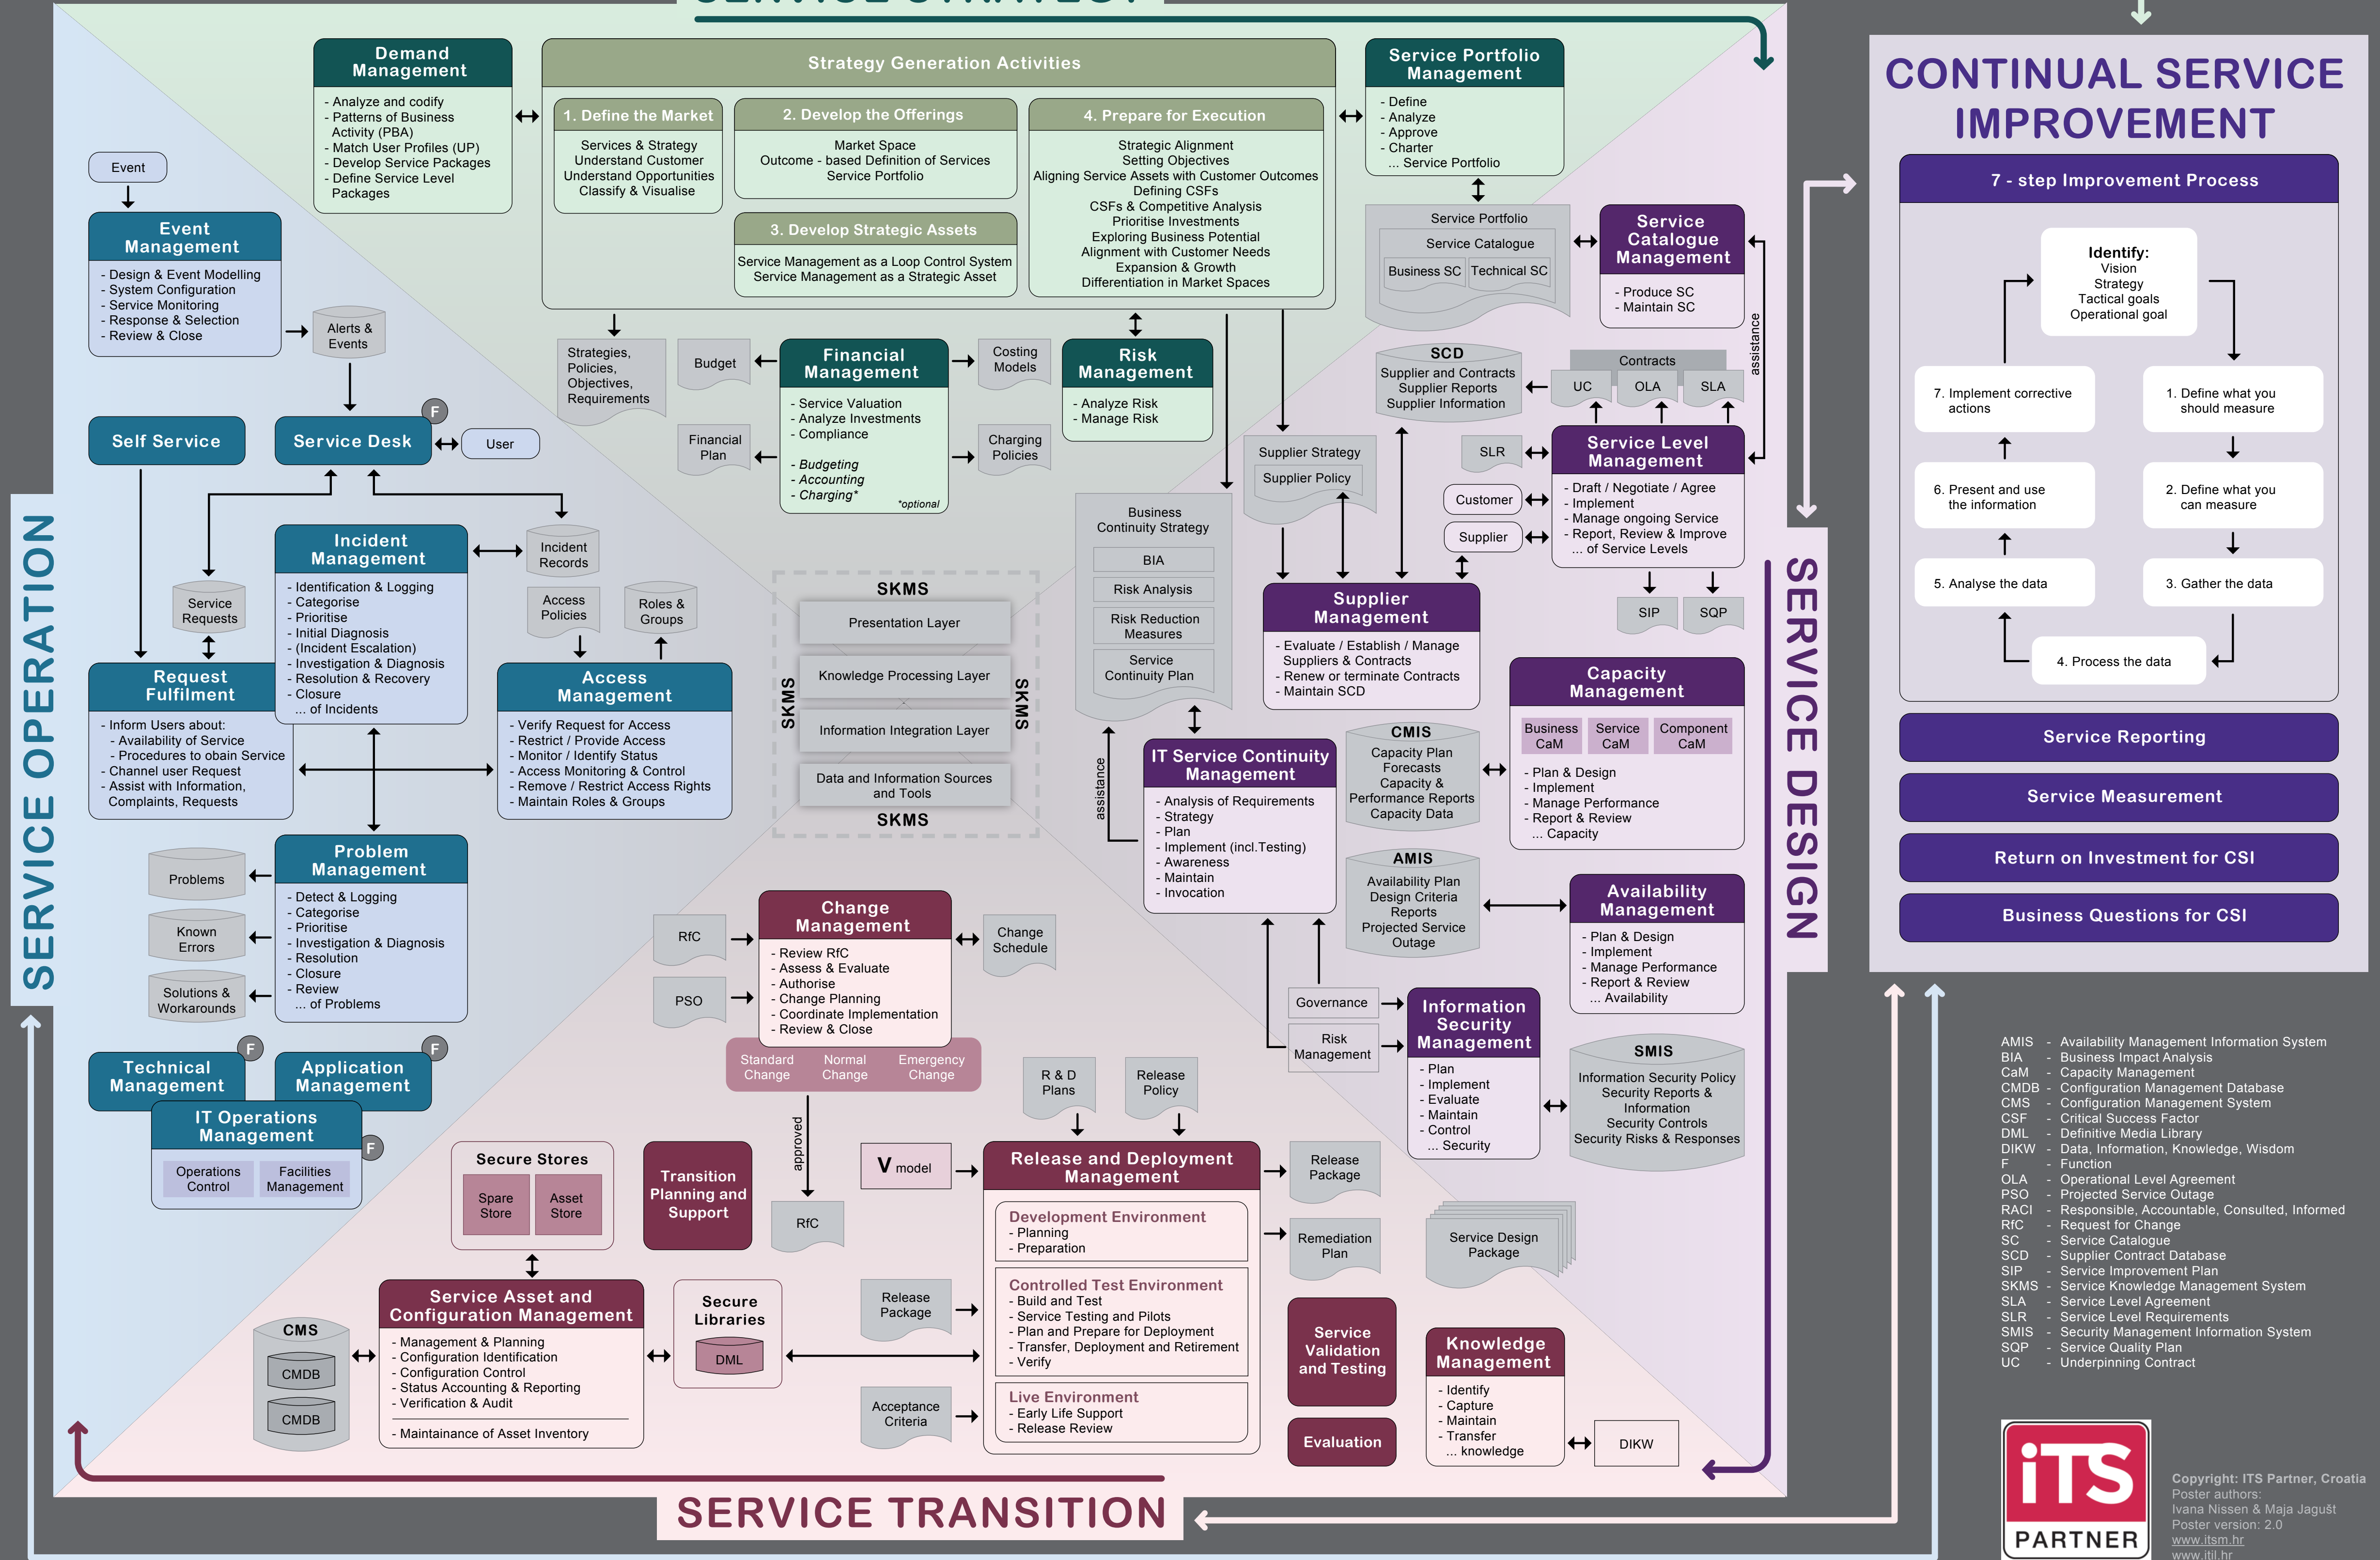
Demand Management
- Analyze and codify
- Patterns of Business Activity (PBA)
- Match User Profiles (UP)
- Develop Service Packages
- Define Service Level Packages

Strategy Generation Activities

1. Define the Market
Services & Strategy
Understand Customer
Understand Opportunities
Classify & Visualise

2. Develop the Offerings
Market Space
Outcome - based Definition of Services
Service Portfolio

3. Develop Strategic Assets
Service Management as a Loop Control System
Service Management as a Strategic Asset

4. Prepare for Execution
Strategic Alignment
Setting Objectives
Aligning Service Assets with Customer Outcomes
Defining CSFs
CSFs & Competitive Analysis
Prioritise Investments
Exploring Business Potential
Alignment with Customer Needs
Expansion & Growth
Differentiation in Market Spaces

Service Portfolio Management
- Define
- Analyze
- Approve
- Charter
... Service Portfolio

CONTINUAL SERVICE IMPROVEMENT

7 - step Improvement Process

Identify:
Vision
Strategy
Tactical goals
Operational goal

7. Implement corrective actions
1. Define what you should measure
6. Present and use the information
2. Define what you can measure
5. Analyse the data
3. Gather the data
4. Process the data

Service Reporting
Service Measurement
Return on Investment for CSI
Business Questions for CSI

Event

Event Management
- Design & Event Modelling
- System Configuration
- Service Monitoring
- Response & Selection
- Review & Close

Alerts & Events

Service Portfolio
Service Catalogue
Business SC
Technical SC

Service Catalogue Management
- Produce SC
- Maintain SC

assistance

Strategies, Policies, Objectives, Requirements

Budget

Financial Management
- Service Valuation
- Analyze Investments
- Compliance
- Budgeting
- Accounting
- Charging*
*optional

Costing Models

Risk Management
- Analyze Risk
- Manage Risk

Financial Plan

Charging Policies

SCD
Supplier and Contracts
Supplier Reports
Supplier Information

Contracts
UC
OLA
SLA

Self Service
Service Desk
F
User

Supplier Strategy
Supplier Policy

SLR

Service Level Management
- Draft / Negotiate / Agree
- Implement
- Manage ongoing Service
- Report, Review & Improve
... of Service Levels

Customer
Supplier

Incident Management
- Identification & Logging
- Categorise
- Prioritise
- Initial Diagnosis
- (Incident Escalation)
- Investigation & Diagnosis
- Resolution & Recovery
- Closure
... of Incidents

Incident Records

Service Requests

Access Policies
Roles & Groups

SKMS
Presentation Layer
Knowledge Processing Layer
Information Integration Layer
Data and Information Sources and Tools
SKMS
SKMS
SKMS

Business Continuity Strategy
BIA
Risk Analysis
Risk Reduction Measures
Service Continuity Plan

Supplier Management
- Evaluate / Establish / Manage Suppliers & Contracts
- Renew or terminate Contracts
- Maintain SCD

SIP
SQP

SERVICE OPERATION

Request Fulfilment
- Inform Users about:
- Availability of Service
- Procedures to obain Service
- Channel user Request
- Assist with Information, Complaints, Requests

Access Management
- Verify Request for Access
- Restrict / Provide Access
- Monitor / Identify Status
- Access Monitoring & Control
- Remove / Restrict Access Rights
- Maintain Roles & Groups

Capacity Management
Business CaM
Service CaM
Component CaM
- Plan & Design
- Implement
- Manage Performance
- Report & Review
... Capacity

CMIS
Capacity Plan
Forecasts
Capacity & Performance Reports
Capacity Data

IT Service Continuity Management
- Analysis of Requirements
- Strategy
- Plan
- Implement (incl.Testing)
- Awareness
- Maintain
- Invocation

assistance

SERVICE DESIGN

Problems
Known Errors
Solutions & Workarounds

Problem Management
- Detect & Logging
- Categorise
- Prioritise
- Investigation & Diagnosis
- Resolution
- Closure
- Review
... of Problems

RfC
PSO

Change Management
- Review RfC
- Assess & Evaluate
- Authorise
- Change Planning
- Coordinate Implementation
- Review & Close

Change Schedule

Standard Change
Normal Change
Emergency Change

AMIS
Availability Plan
Design Criteria
Reports
Projected Service Outage

Availability Management
- Plan & Design
- Implement
- Manage Performance
- Report & Review
... Availability

Governance
Risk Management

Information Security Management
- Plan
- Implement
- Evaluate
- Maintain
- Control
... Security

SMIS
Information Security Policy
Security Reports & Information
Security Controls
Security Risks & Responses

Technical Management
F
Application Management
F
IT Operations Management
F
Operations Control
Facilities Management

R & D Plans
Release Policy

approved

Secure Stores
Spare Store
Asset Store

Transition Planning and Support

V model

RfC

Release and Deployment Management
Development Environment
- Planning
- Preparation
Controlled Test Environment
- Build and Test
- Service Testing and Pilots
- Plan and Prepare for Deployment
- Transfer, Deployment and Retirement
- Verify
Live Environment
- Early Life Support
- Release Review

Release Package
Remediation Plan
Service Design Package

CMS
CMDB
CMDB

Service Asset and Configuration Management
- Management & Planning
- Configuration Identification
- Configuration Control
- Status Accounting & Reporting
- Verification & Audit
- Maintainance of Asset Inventory

Secure Libraries
DML

Release Package
Acceptance Criteria

Service Validation and Testing
Evaluation

Knowledge Management
- Identify
- Capture
- Maintain
- Transfer
... knowledge

DIKW

SERVICE TRANSITION

AMIS - Availability Management Information System
BIA - Business Impact Analysis
CaM - Capacity Management
CMDB - Configuration Management Database
CMS - Configuration Management System
CSF - Critical Success Factor
DML - Definitive Media Library
DIKW - Data, Information, Knowledge, Wisdom
F - Function
OLA - Operational Level Agreement
PSO - Projected Service Outage
RACI - Responsible, Accountable, Consulted, Informed
RfC - Request for Change
SC - Service Catalogue
SCD - Supplier Contract Database
SIP - Service Improvement Plan
SKMS - Service Knowledge Management System
SLA - Service Level Agreement
SLR - Service Level Requirements
SMIS - Security Management Information System
SQP - Service Quality Plan
UC - Underpinning Contract

iTS PARTNER

Copyright: ITS Partner, Croatia
Poster authors:
Ivana Nissen & Maja Jagušt
Poster version: 2.0
www.itsm.hr
www.itil.hr